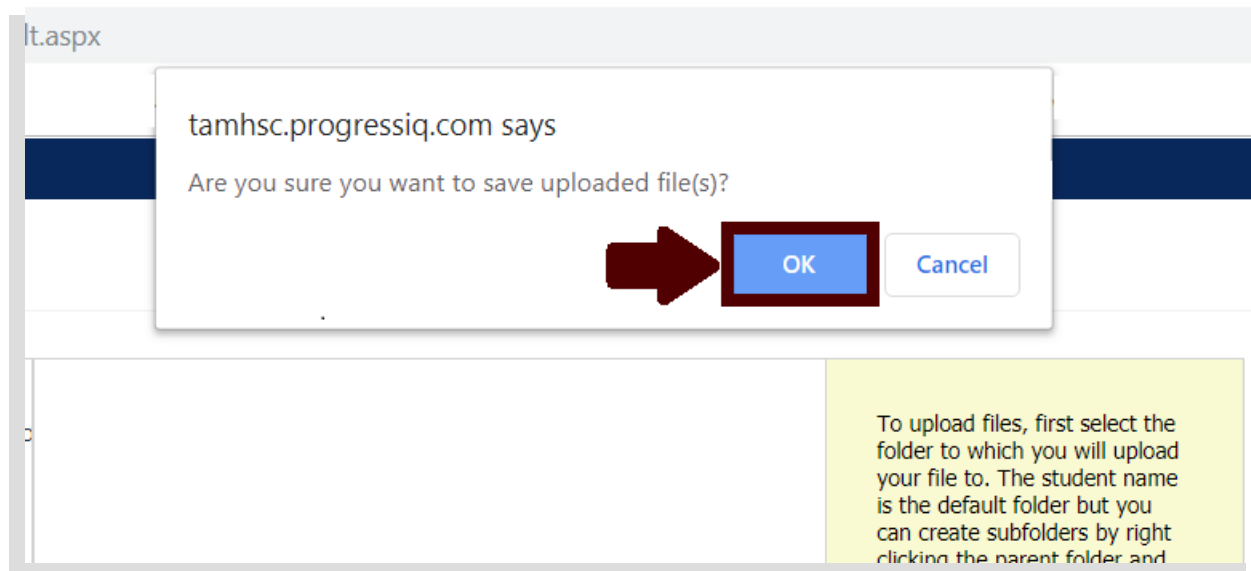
lt.aspx

tamhsc.progressiq.com says

Are you sure you want to save uploaded file(s)?

OK

Cancel

To upload files, first select the folder to which you will upload your file to. The student name is the default folder but you can create subfolders by right clicking the parent folder and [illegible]